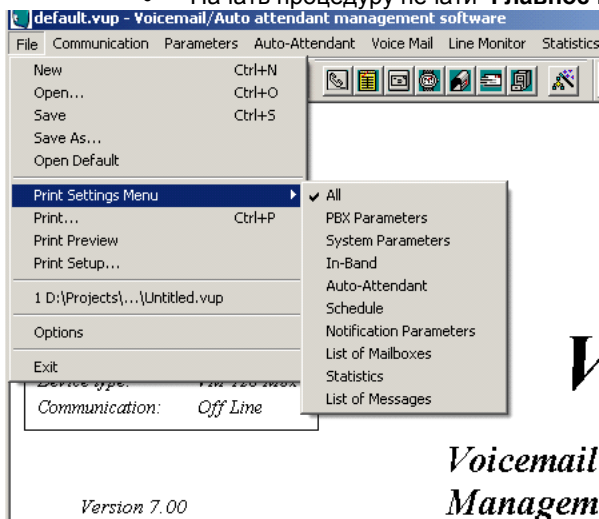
Начать процедуру печати Главное

default.vup - Voicemail/Auto attendant management software

File Communication Parameters Auto-Attendant Voice Mail Line Monitor Statistics

New Ctrl+N
Open... Ctrl+O
Save Ctrl+S
Save As...
Open Default
Print Settings Menu
Print... Ctrl+P
Print Preview
Print Setup...
1 D:\Projects\...\Untitled.vup
Options
Exit

All
PBX Parameters
System Parameters
In-Band
Auto-Attendant
Schedule
Notification Parameters
List of Mailboxes
Statistics
List of Messages

Device type: VM 120 MSX
Communication: Off Line

Version 7.00

V

Voicemail
Managem